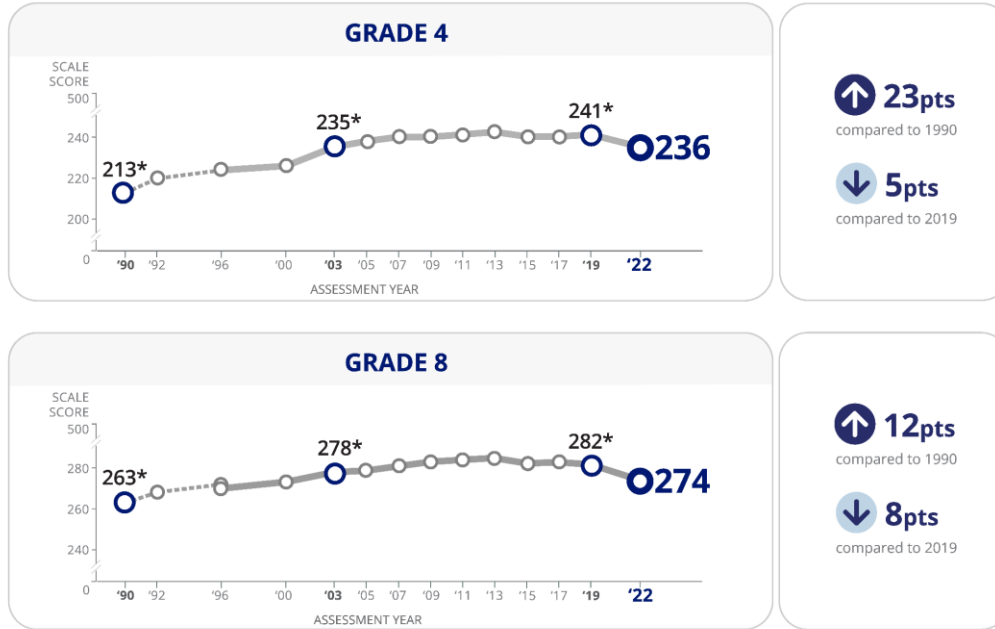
GRADE 4

SCALE SCORE
500
240
220
200
0

213*
235*
241*
236

'90 '92 '96 '00 '03 '05 '07 '09 '11 '13 '15 '17 '19 '22
ASSESSMENT YEAR

23pts
compared to 1990

5pts
compared to 2019

GRADE 8

SCALE SCORE
500
280
260
240
0

263*
278*
282*
274

'90 '92 '96 '00 '03 '05 '07 '09 '11 '13 '15 '17 '19 '22
ASSESSMENT YEAR

12pts
compared to 1990

8pts
compared to 2019